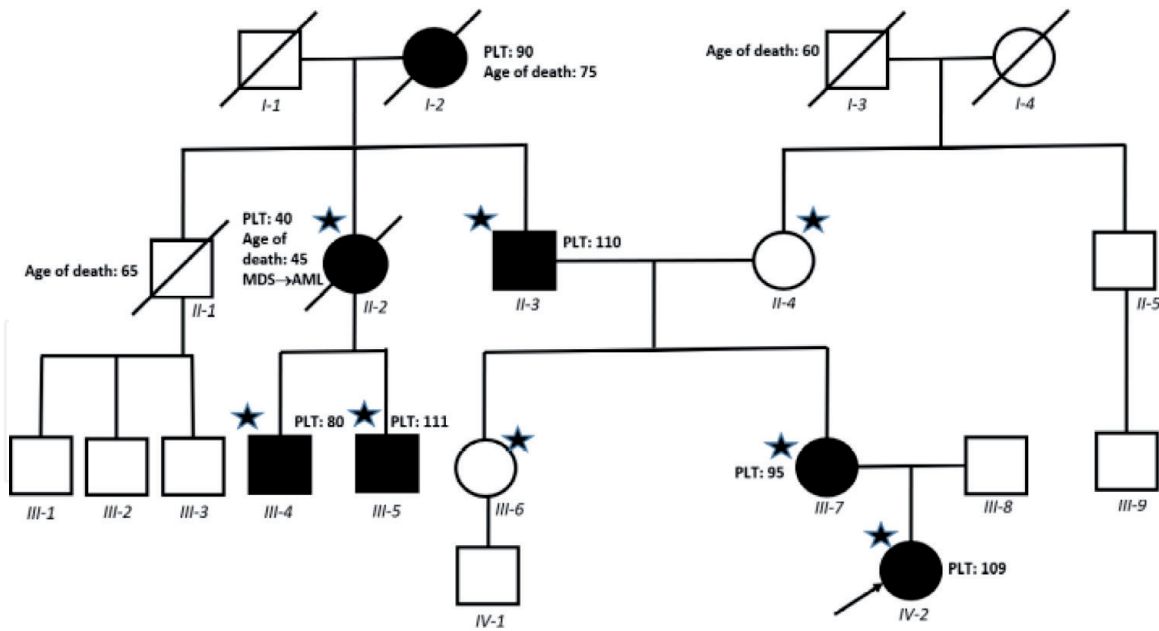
PLT: 90
Age of death: 75

I-1

I-2

Age of death: 60

I-3

I-4

Age of death: 65

II-1

PLT: 40
Age of death: 45
MDS→AML

II-2

PLT: 110

II-3

II-4

II-5

III-1

III-2

III-3

PLT: 80

III-4

PLT: 111

III-5

III-6

PLT: 95

III-7

III-8

III-9

IV-1

PLT: 109

IV-2